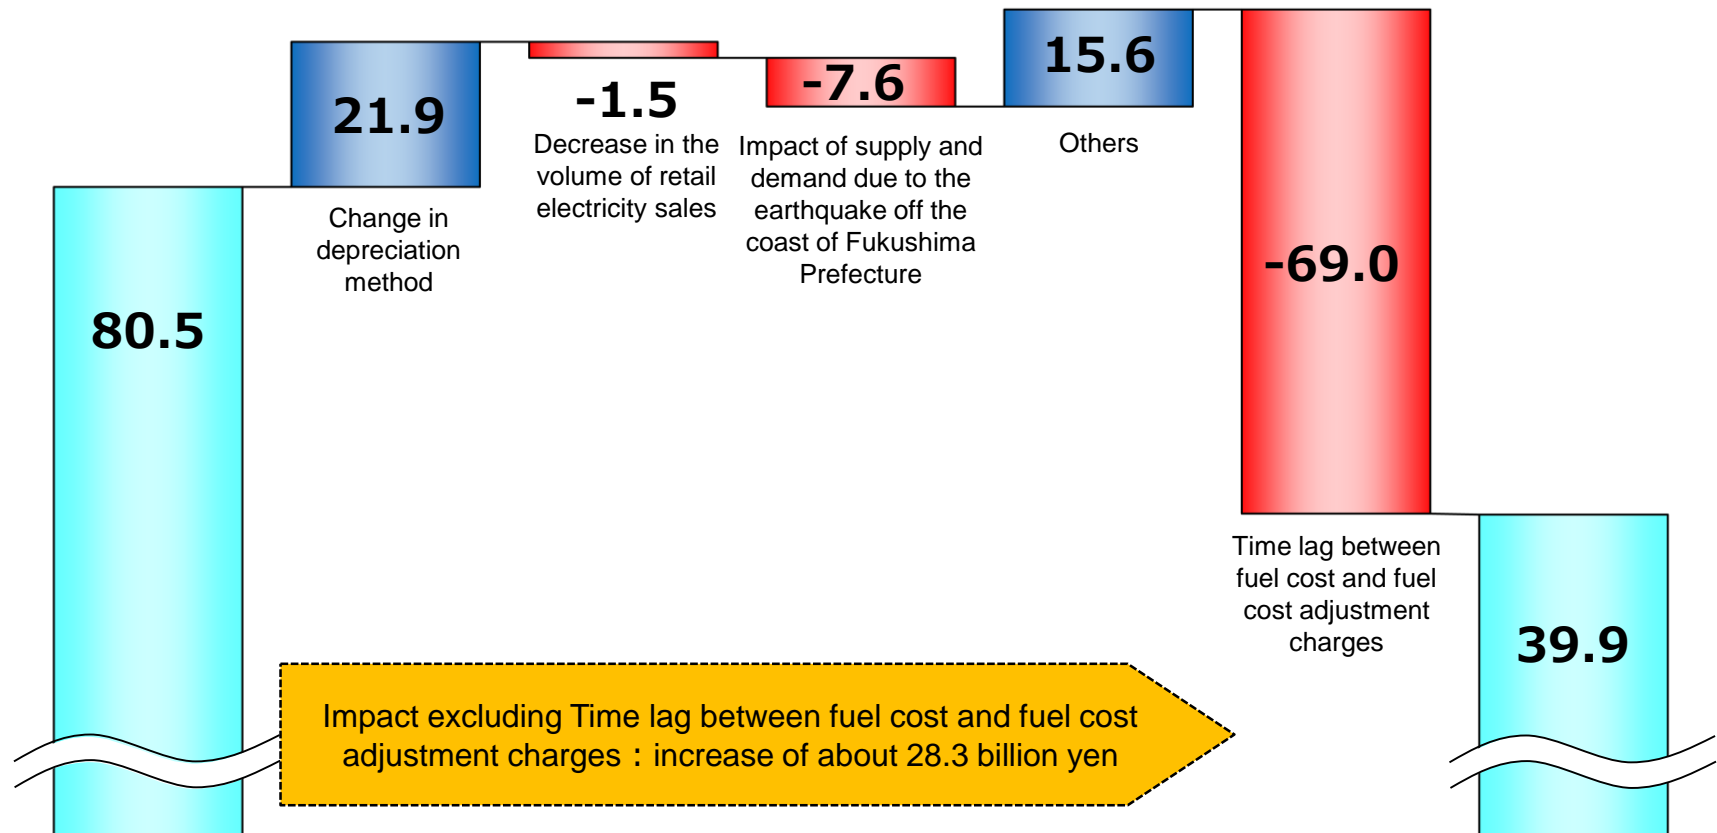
80.5

21.9

Change in depreciation method

-1.5

Decrease in the volume of retail electricity sales

-7.6

Impact of supply and demand due to the earthquake off the coast of Fukushima Prefecture

15.6

Others

-69.0

Time lag between fuel cost and fuel cost adjustment charges

39.9

Impact excluding Time lag between fuel cost and fuel cost adjustment charges：increase of about 28.3 billion yen